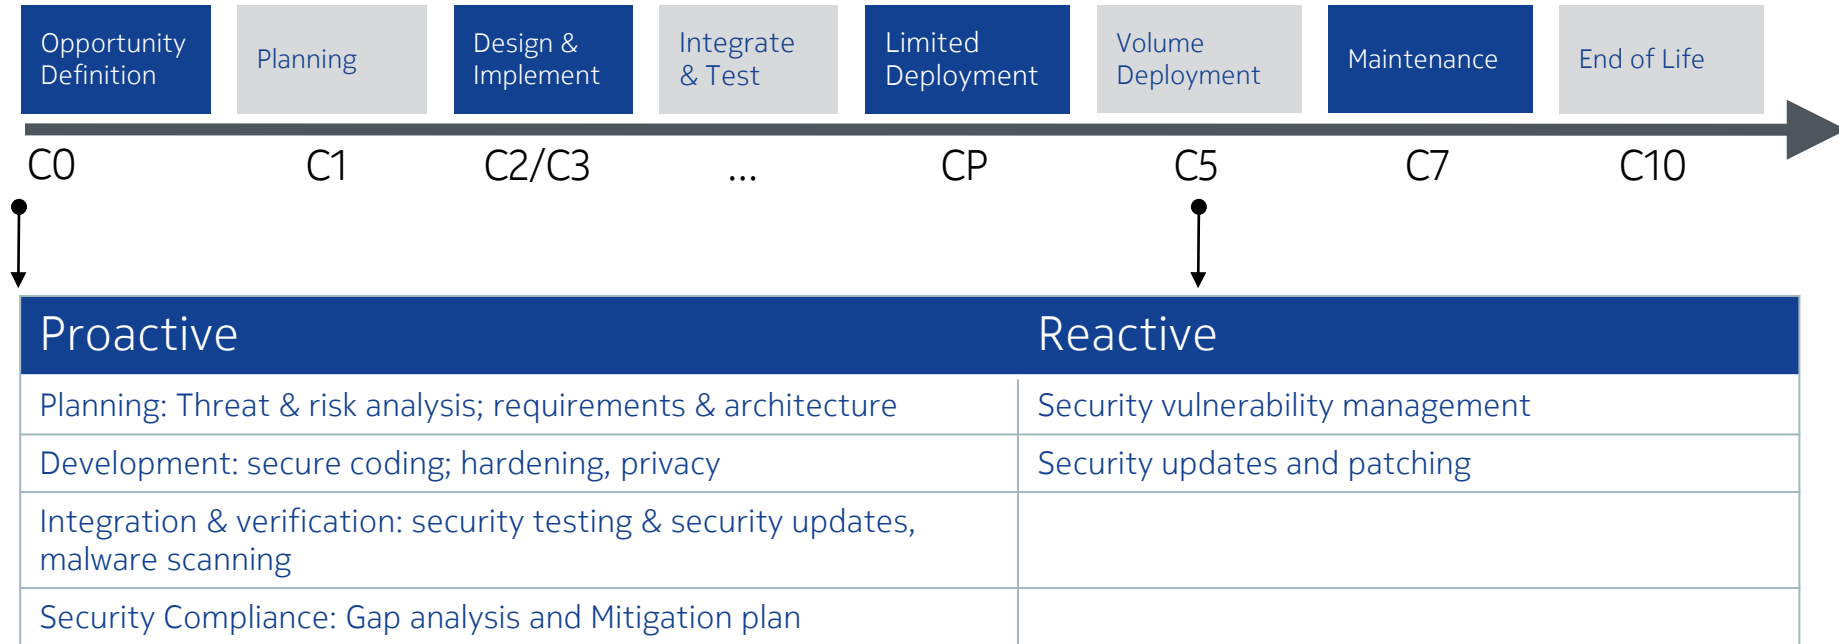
Opportunity Definition

Planning

Design & Implement

Integrate & Test

Limited Deployment

Volume Deployment

Maintenance

End of Life

C0 C1 C2/C3 ... CP C5 C7 C10

| Proactive | Reactive |
|---|---|
| Planning: Threat & risk analysis; requirements & architecture | Security vulnerability management |
| Development: secure coding; hardening, privacy | Security updates and patching |
| Integration & verification: security testing & security updates, malware scanning | |
| Security Compliance: Gap analysis and Mitigation plan | |